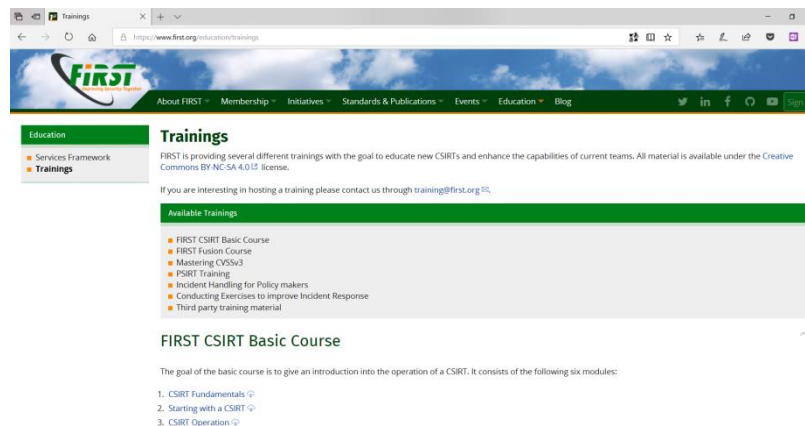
Trainings

https://www.first.org/education/trainings

FIRST
Improving Security Together

About FIRST Membership Initiatives Standards & Publications Events Education Blog

Sign

Education

Services Framework
Trainings

Trainings

FIRST is providing several different trainings with the goal to educate new CSIRTs and enhance the capabilities of current teams. All material is available under the Creative Commons BY-NC-SA 4.0 license.

If you are interesting in hosting a training please contact us through training@first.org.

Available Trainings

FIRST CSIRT Basic Course
FIRST Fusion Course
Mastering CVSSv3
PSIRT Training
Incident Handling for Policy makers
Conducting Exercises to improve Incident Response
Third party training material

FIRST CSIRT Basic Course

The goal of the basic course is to give an introduction into the operation of a CSIRT. It consists of the following six modules:

1. CSIRT Fundamentals
2. Starting with a CSIRT
3. CSIRT Operation